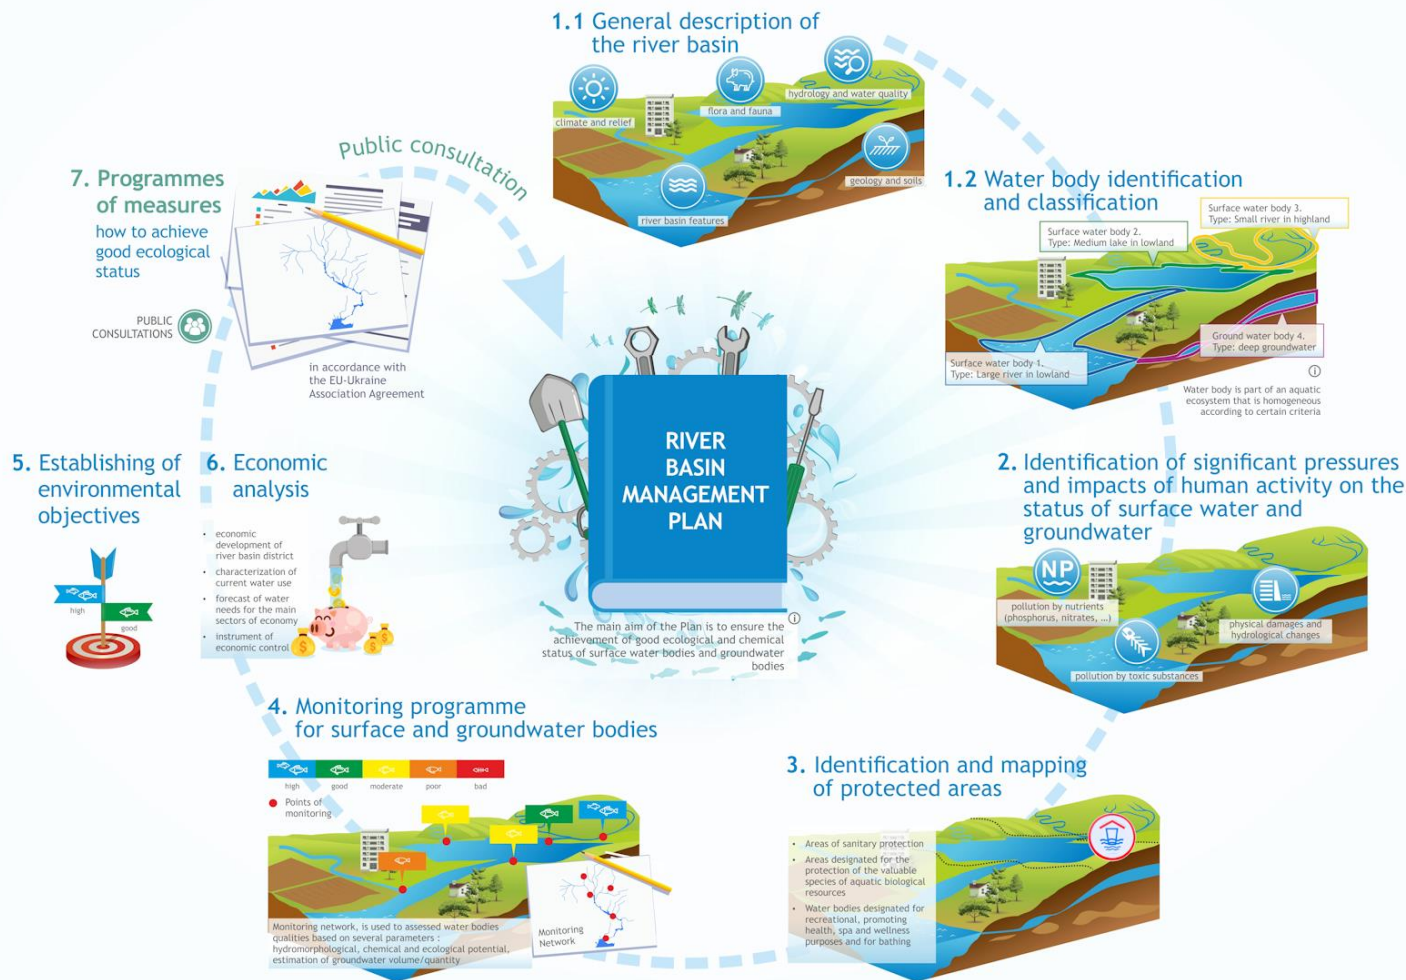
1.1 General description of the river basin

climate and relief

flora and fauna

hydrology and water quality

geology and soils

river basin features

1.2 Water body identification and classification

Surface water body 3. Type: Small river in highland

Surface water body 2. Type: Medium lake in lowland

Ground water body 4. Type: deep groundwater

Surface water body 1. Type: Large river in lowland

Water body is part of an aquatic ecosystem that is homogeneous according to certain criteria

Public consultation

7. Programmes of measures

how to achieve good ecological status

PUBLIC CONSULTATIONS

in accordance with the EU-Ukraine Association Agreement

RIVER BASIN MANAGEMENT PLAN

The main aim of the Plan is to ensure the achievement of good ecological and chemical status of surface water bodies and groundwater bodies

2. Identification of significant pressures and impacts of human activity on the status of surface water and groundwater

NP

pollution by nutrients (phosphorus, nitrates, ...)

physical damages and hydrological changes

pollution by toxic substances

5. Establishing of environmental objectives

high

good

6. Economic analysis

• economic development of river basin district

• characterization of current water use

• forecast of water needs for the main sectors of economy

• instrument of economic control

4. Monitoring programme for surface and groundwater bodies

high good moderate poor bad

Points of monitoring

Monitoring network, is used to assessed water bodies qualities based on several parameters : hydromorphological, chemical and ecological potential, estimation of groundwater volume/quantity

Monitoring Network

3. Identification and mapping of protected areas

• Areas of sanitary protection

• Areas designated for the protection of the valuable species of aquatic biological resources

• Water bodies designated for recreational, promoting health, spa and wellness purposes and for bathing